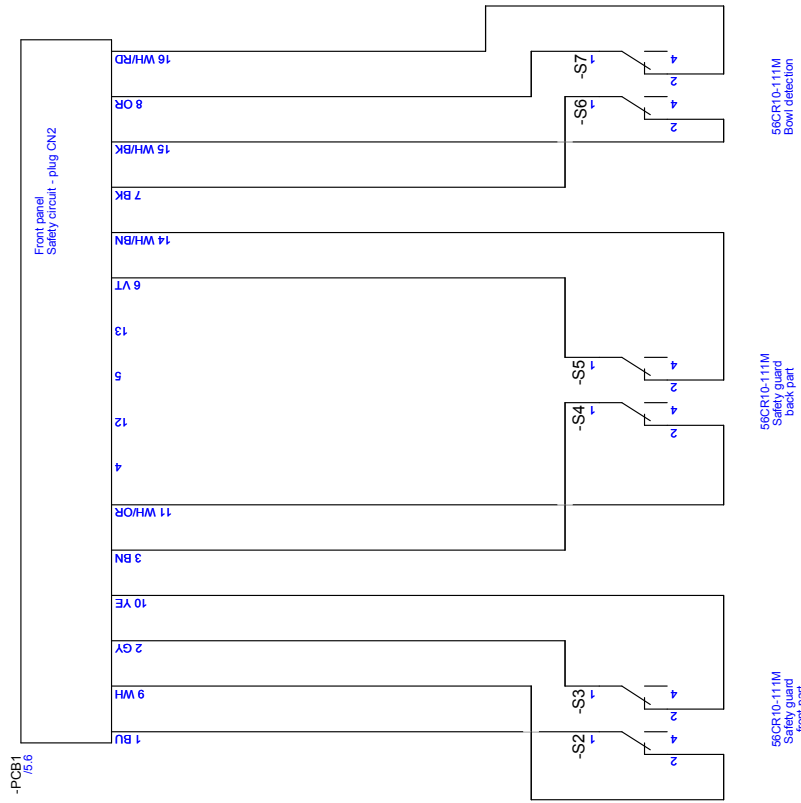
Front panel
Safety circuit - plug CN2

16 WH/RD
8 OR
15 WH/BK
7 BK
14 WH/BN
6 VT
13
5
12
4
11 WH/OR
3 BN
10 YE
2 GY
9 WH
1 BU

-PCB1
/5.6

-S7 1 4 2
-S6 1 4 2
56CR10-111M
Bowl detection

-S5 1 4 2
-S4 1 4 2
56CR10-111M
Safety guard
back part

-S3 1 4 2
-S2 1 4 2
56CR10-111M
Safety guard
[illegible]